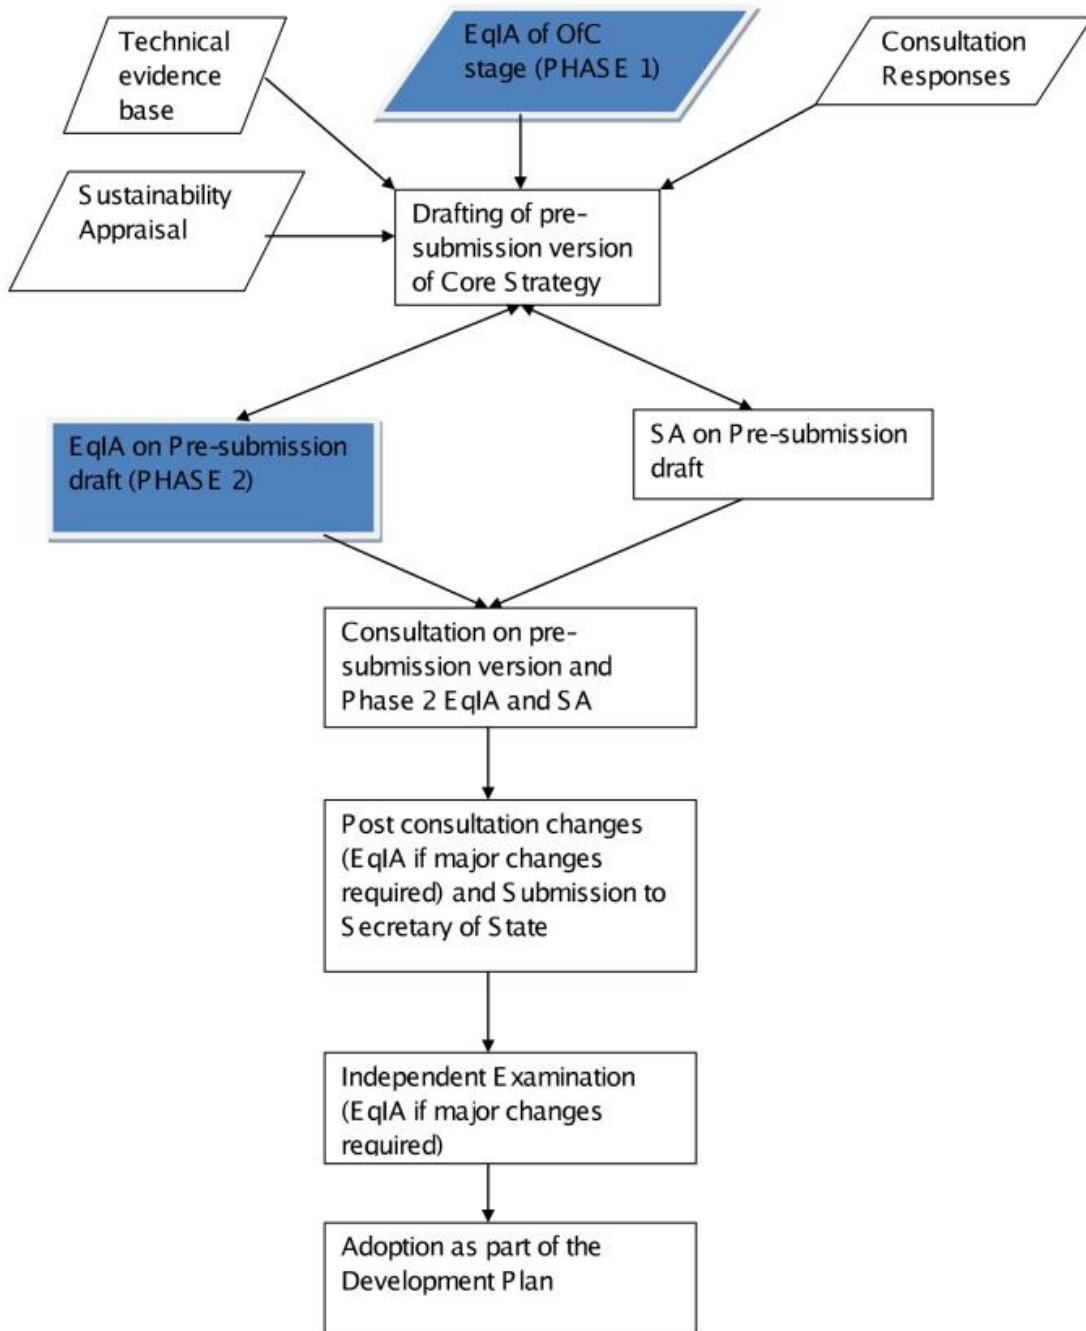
Technical evidence base

EqIA of OfC stage (PHASE 1)

Consultation Responses

Sustainability Appraisal

Drafting of pre-submission version of Core Strategy

EqIA on Pre-submission draft (PHASE 2)

SA on Pre-submission draft

Consultation on pre-submission version and Phase 2 EqIA and SA

Post consultation changes (EqIA if major changes required) and Submission to Secretary of State

Independent Examination (EqIA if major changes required)

Adoption as part of the Development Plan